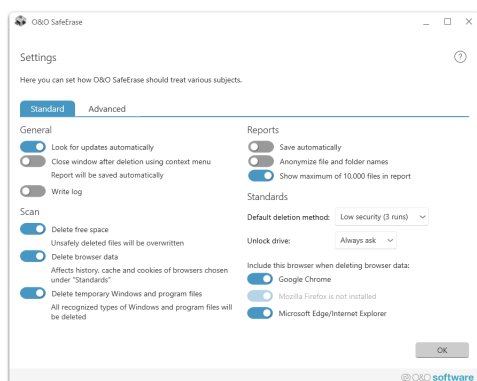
O&O SafeErase

Settings

Here you can set how O&O SafeErase should treat various subjects.

Standard Advanced

General

Look for updates automatically

Close window after deletion using context menu

Report will be saved automatically

Write log

Scan

Delete free space

Unsafely deleted files will be overwritten

Delete browser data

Affects history, cache and cookies of browsers chosen under "Standards"

Delete temporary Windows and program files

All recognized types of Windows and program files will be deleted

Reports

Save automatically

Anonymize file and folder names

Show maximum of 10.000 files in report

Standards

Default deletion method: Low security (3 runs)

Unlock drive: Always ask

Include this browser when deleting browser data:

Google Chrome

Mozilla Firefox is not installed

Microsoft Edge/Internet Explorer

OK

O&O software